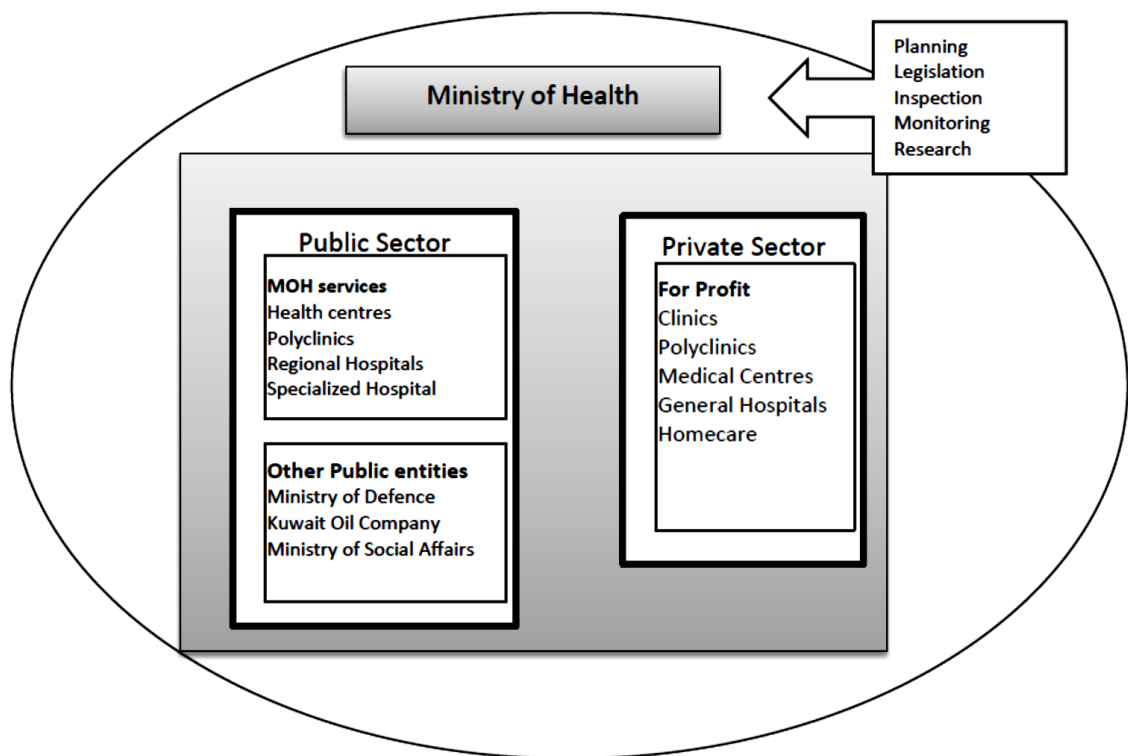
Planning
Legislation
Inspection
Monitoring
Research

Ministry of Health

Public Sector

MOH services
Health centres
Polyclinics
Regional Hospitals
Specialized Hospital

Other Public entities
Ministry of Defence
Kuwait Oil Company
Ministry of Social Affairs

Private Sector

For Profit
Clinics
Polyclinics
Medical Centres
General Hospitals
Homecare